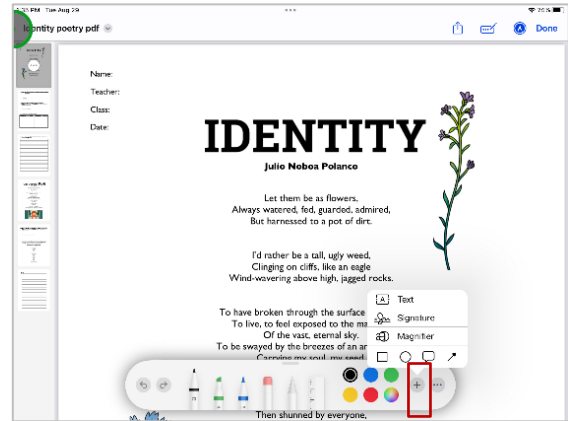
Tue Aug 29

Identity poetry pdf

Done

Name:
Teacher:
Class:
Date:

IDENTITY

Julio Noboa Polanco

Let them be as flowers,
Always watered, fed, guarded, admired,
But harnessed to a pot of dirt.

I'd rather be a tall, ugly weed,
Clinging on cliffs, like an eagle
Wind-wavering above high, jagged rocks.

To have broken through the surface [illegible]
To live, to feel exposed to the ma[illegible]
Of the vast, eternal sky.
To be swayed by the breezes of an a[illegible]
Carrying my soul, my seed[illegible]

Then shunned by everyone,

Text
Signature
Magnifier